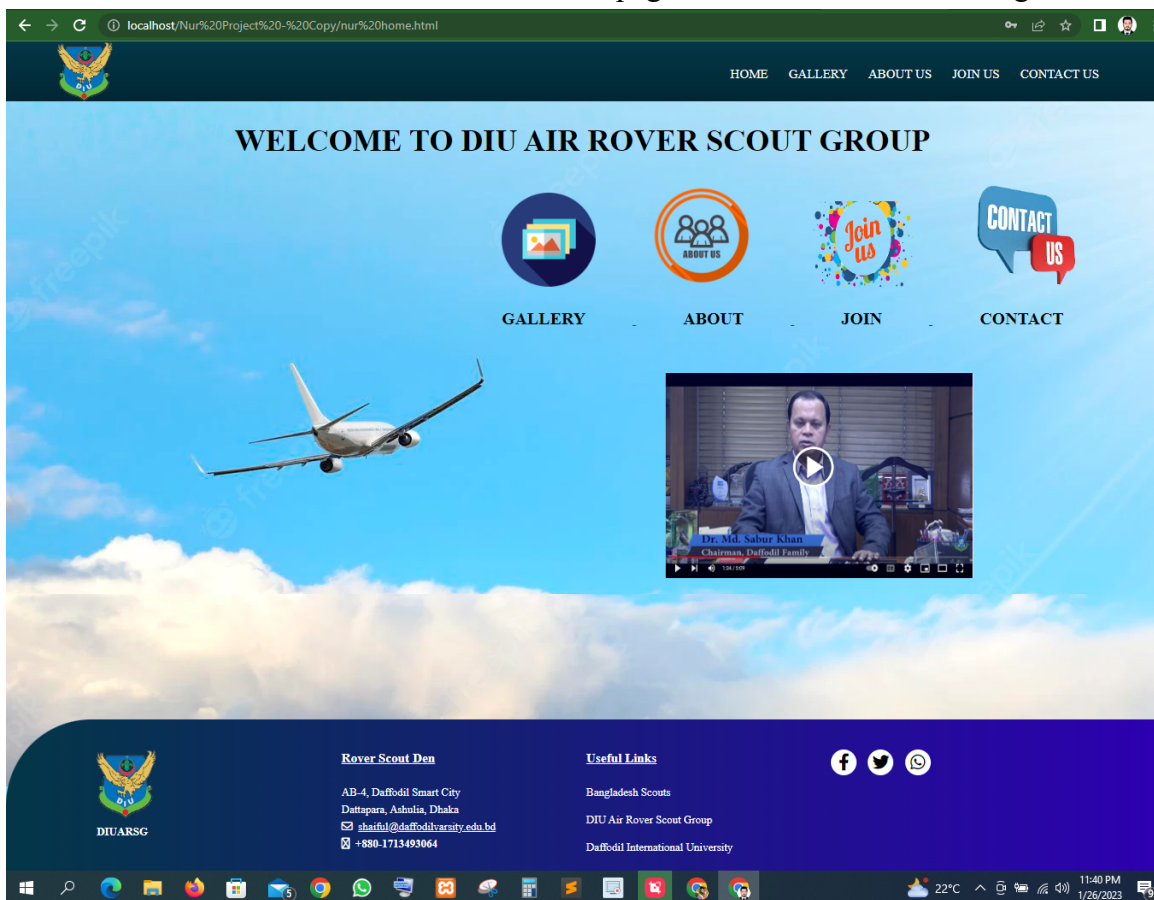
localhost/Nur%20Project%20-%20Copy/nur%20home.html

DIU

HOME GALLERY ABOUT US JOIN US CONTACT US

WELCOME TO DIU AIR ROVER SCOUT GROUP

ABOUT US

Join us

CONTACT US

GALLERY ABOUT JOIN CONTACT

Dr. Md. Sabur Khan
Chairman, Daffodil Family

DIU

DIUARSG

Rover Scout Den

AB-4, Daffodil Smart City
Dattapara, Ashulia, Dhaka
shaiful@daffodilvarsity.edu.bd
+880-1713493064

Useful Links

Bangladesh Scouts

DIU Air Rover Scout Group

Daffodil International University

22°C 11:40 PM 1/26/2023